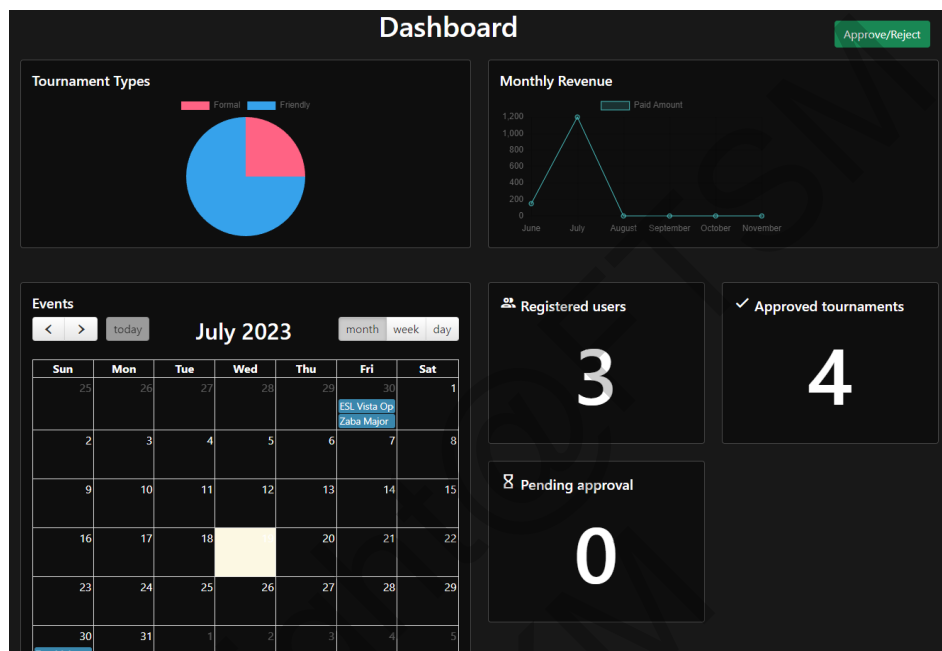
Dashboard

Approve/Reject

Tournament Types

Formal Friendly

Monthly Revenue

Paid Amount

1,200
1,000
800
600
400
200
0

June July August September October November

Events

< > today

July 2023

month week day

| Sun | Mon | Tue | Wed | Thu | Fri | Sat |
|---|---|---|---|---|---|---|
| 25 | 26 | 27 | 28 | 29 | 30 ESL Vista Op Zaba Major | 1 |
| 2 | 3 | 4 | 5 | 6 | 7 | 8 |
| 9 | 10 | 11 | 12 | 13 | 14 | 15 |
| 16 | 17 | 18 | | 20 | 21 | 22 |
| 23 | 24 | 25 | 26 | 27 | 28 | 29 |
| 30 | 31 | 1 | 2 | 3 | 4 | 5 |

Registered users

3

Approved tournaments

4

Pending approval

0